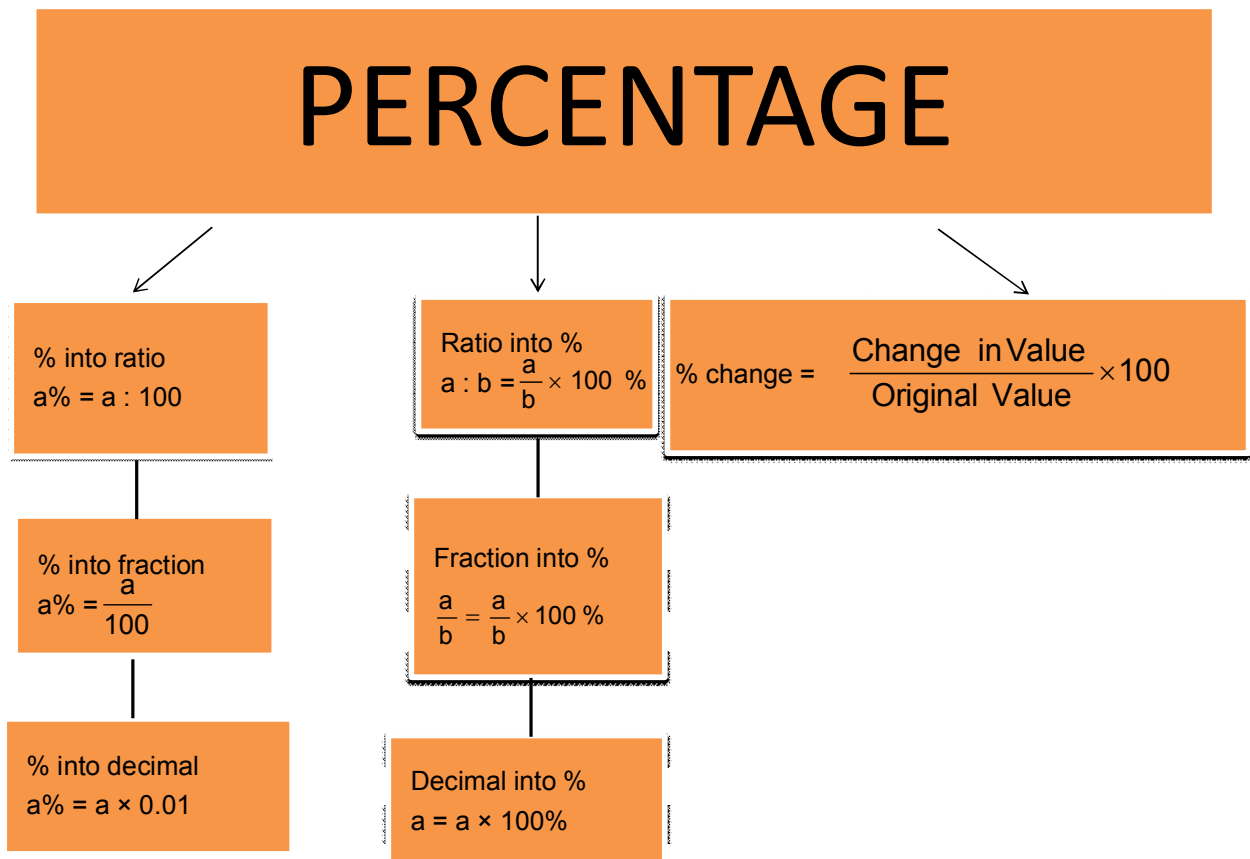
PERCENTAGE

% into ratio
a% = a : 100

% into fraction
$a\% = \frac{a}{100}$

% into decimal
a% = a × 0.01

Ratio into %
$a : b = \frac{a}{b} \times 100\ \%$

Fraction into %
$\frac{a}{b} = \frac{a}{b} \times 100\ \%$

Decimal into %
a = a × 100%

$\%\ change = \frac{Change\ in\ Value}{Original\ Value} \times 100$